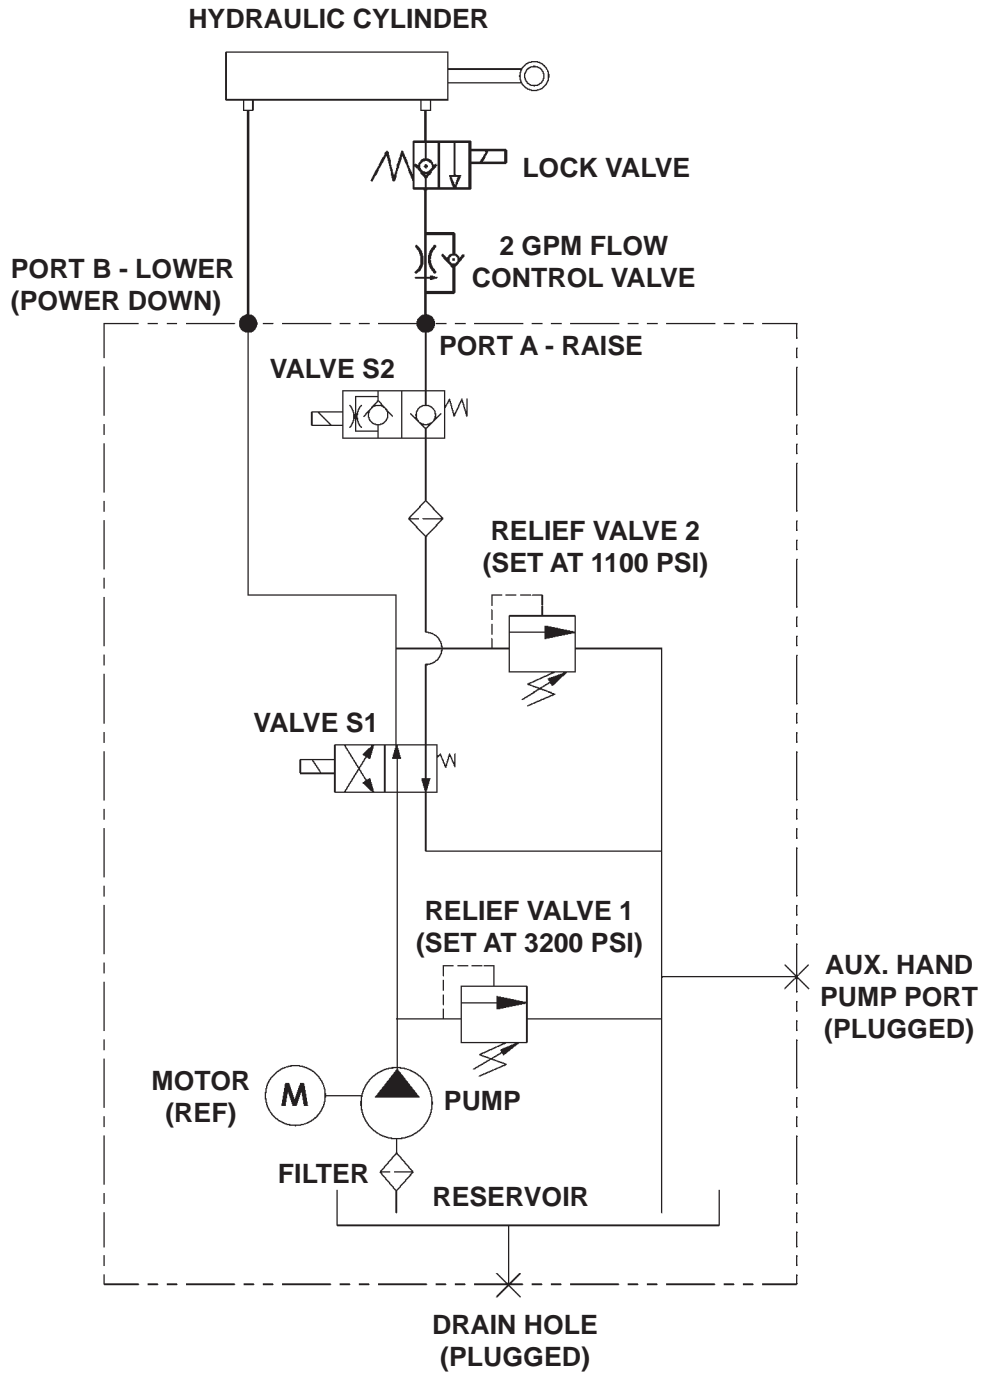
HYDRAULIC CYLINDER

LOCK VALVE

2 GPM FLOW CONTROL VALVE

PORT B - LOWER (POWER DOWN)

PORT A - RAISE

VALVE S2

RELIEF VALVE 2 (SET AT 1100 PSI)

VALVE S1

RELIEF VALVE 1 (SET AT 3200 PSI)

AUX. HAND PUMP PORT (PLUGGED)

MOTOR (REF)

M

PUMP

FILTER

RESERVOIR

DRAIN HOLE (PLUGGED)